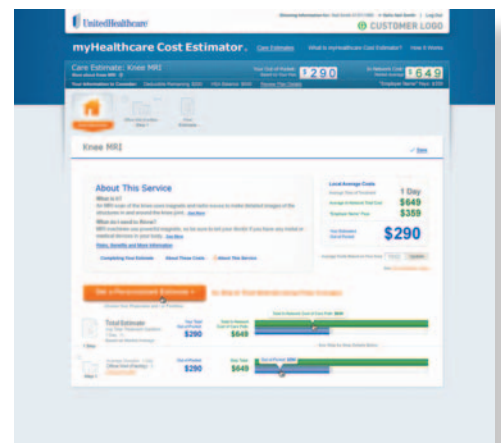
UnitedHealthcare

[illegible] | Log Out

CUSTOMER LOGO

myHealthcare Cost Estimator. Care Estimates What is myHealthcare Cost Estimator? How It Works

Care Estimate: Knee MRI

Your Out-of-Pocket $290

In-Network Cost $649

Knee MRI

About This Service

What is it?

What do I need to know?

Completing Your Estimate About These Costs About This Service

Local Average Costs

1 Day

$649

$359

$290

Get a Personalized Estimate

Total Estimate

$290

$649

$290

$649